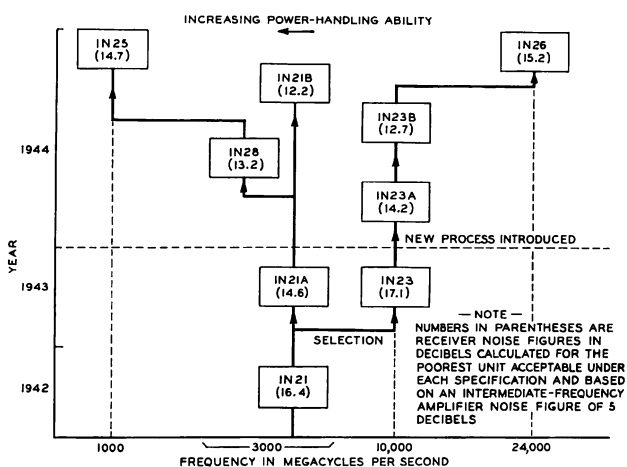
INCREASING POWER-HANDLING ABILITY

IN25 (14.7)

IN26 (15.2)

IN21B (12.2)

IN23B (12.7)

IN28 (13.2)

IN23A (14.2)

NEW PROCESS INTRODUCED

IN21A (14.6)

IN23 (17.1)

SELECTION

IN21 (16.4)

— NOTE —
NUMBERS IN PARENTHESES ARE RECEIVER NOISE FIGURES IN DECIBELS CALCULATED FOR THE POOREST UNIT ACCEPTABLE UNDER EACH SPECIFICATION AND BASED ON AN INTERMEDIATE-FREQUENCY AMPLIFIER NOISE FIGURE OF 5 DECIBELS

YEAR

1944

1943

1942

1000

3000

10,000

24,000

FREQUENCY IN MEGACYCLES PER SECOND